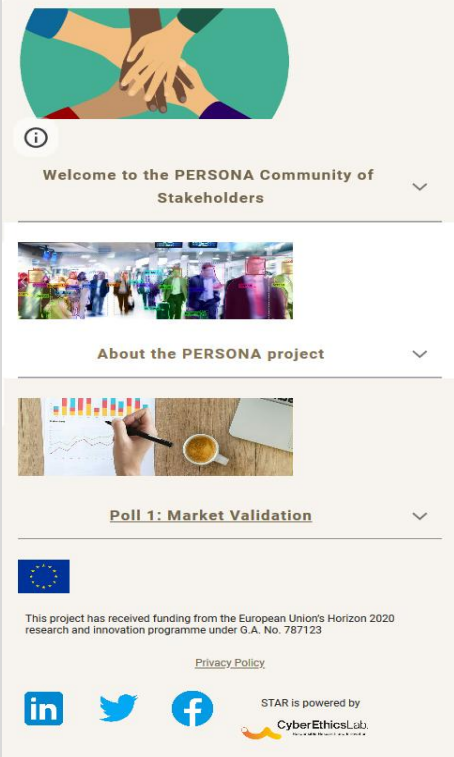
Welcome to the PERSONA Community of Stakeholders

About the PERSONA project

Poll 1: Market Validation

This project has received funding from the European Union's Horizon 2020 research and innovation programme under G.A. No. 787123

Privacy Policy

STAR is powered by

CyberEthicsLab.

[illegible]